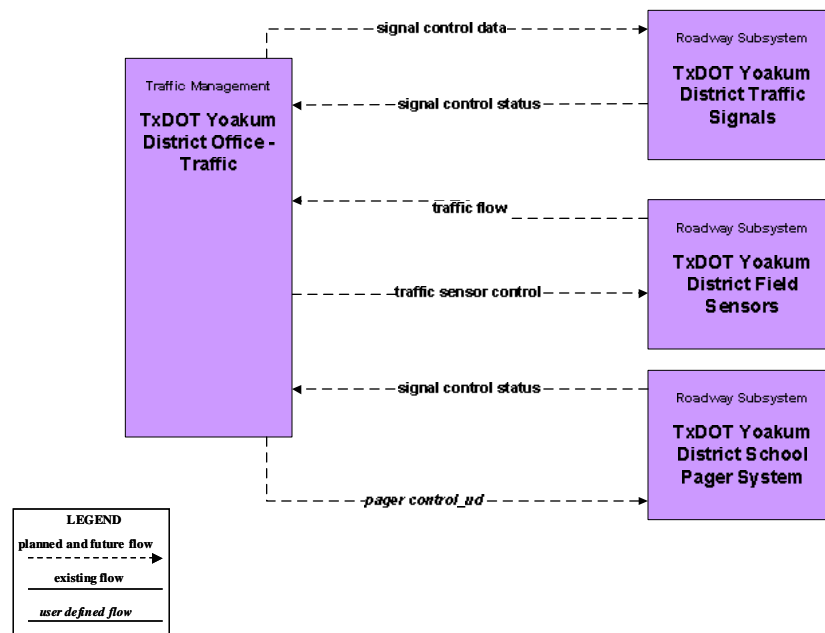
Traffic Management

TxDOT Yoakum District Office - Traffic

signal control data

signal control status

Roadway Subsystem

TxDOT Yoakum District Traffic Signals

traffic flow

traffic sensor control

Roadway Subsystem

TxDOT Yoakum District Field Sensors

signal control status

Roadway Subsystem

TxDOT Yoakum District School Pager System

pager control_ud

LEGEND

planned and future flow

existing flow

user defined flow